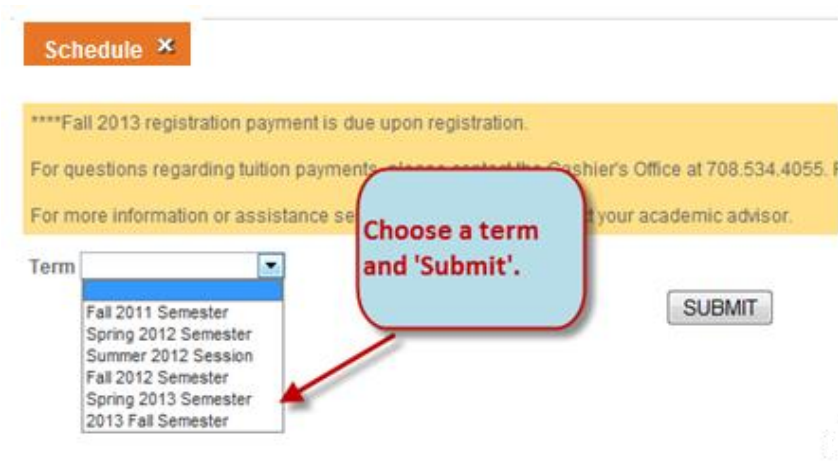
Schedule ×

****Fall 2013 registration payment is due upon registration.

For questions regarding tuition payments, please contact the Cashier's Office at 708.534.4055. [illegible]

For more information or assistance se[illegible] your academic advisor.

Choose a term and 'Submit'.

Term

Fall 2011 Semester
Spring 2012 Semester
Summer 2012 Session
Fall 2012 Semester
Spring 2013 Semester
2013 Fall Semester

SUBMIT